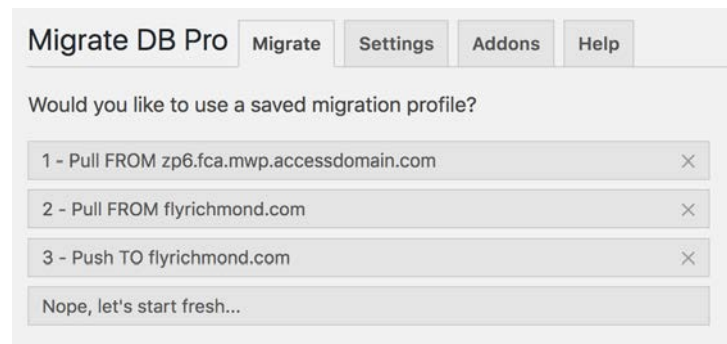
Migrate DB Pro Migrate Settings Addons Help

Would you like to use a saved migration profile?

1 - Pull FROM zp6.fca.mwp.accessdomain.com ×

2 - Pull FROM flyrichmond.com ×

3 - Push TO flyrichmond.com ×

Nope, let's start fresh...